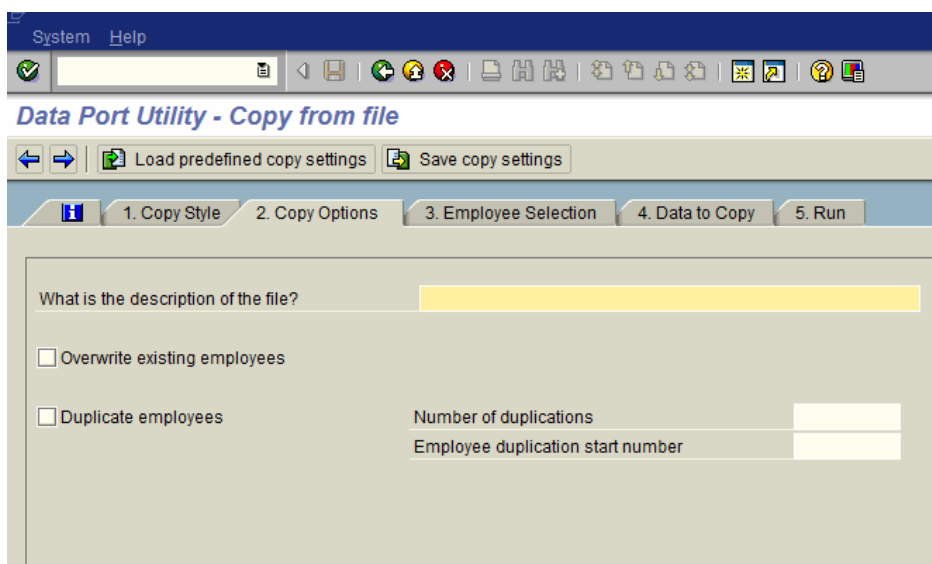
System Help

Data Port Utility - Copy from file

Load predefined copy settings
Save copy settings

1. Copy Style
2. Copy Options
3. Employee Selection
4. Data to Copy
5. Run

What is the description of the file?

Overwrite existing employees

Duplicate employees

Number of duplications

Employee duplication start number